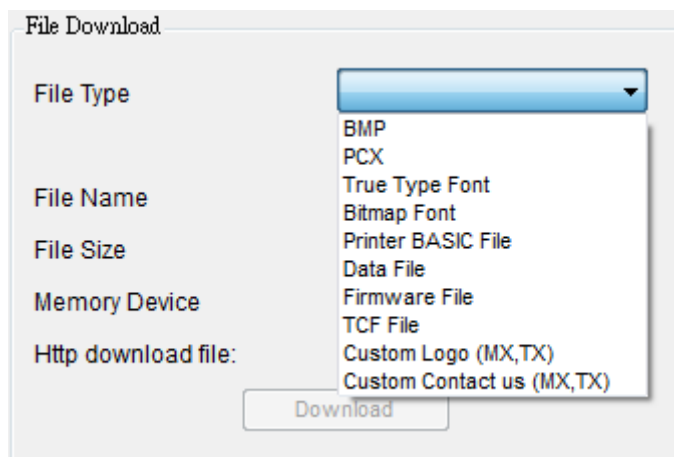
File Download

File Type

BMP
PCX
True Type Font
Bitmap Font
Printer BASIC File
Data File
Firmware File
TCF File
Custom Logo (MX,TX)
Custom Contact us (MX,TX)

File Name

File Size

Memory Device

Http download file:

Download